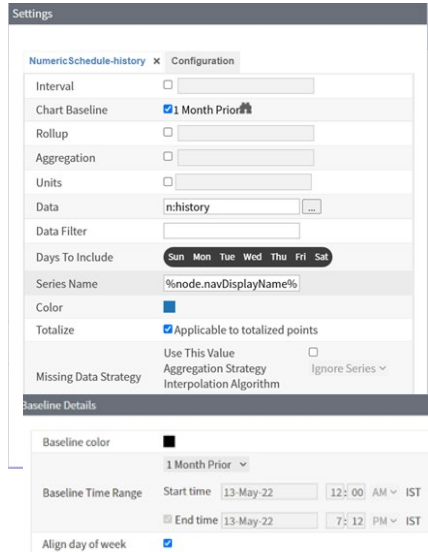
Settings

NumericSchedule-history × Configuration

| | |
|---|---|
| Interval | ☐ |
| Chart Baseline | ☑ 1 Month Prior |
| Rollup | ☐ |
| Aggregation | ☐ |
| Units | ☐ |
| Data | n:history ... |
| Data Filter | |
| Days To Include | Sun Mon Tue Wed Thu Fri Sat |
| Series Name | %node.navDisplayName% |
| Color | |
| Totalize | ☑ Applicable to totalized points |
| Missing Data Strategy | Use This Value ☐ Aggregation Strategy Ignore Series ˅ Interpolation Algorithm |

Baseline Details

| | |
|---|---|
| Baseline color | |
| Baseline Time Range | 1 Month Prior ˅ Start time 13-May-22 12 : 00 AM ˅ IST End time 13-May-22 7 : 12 PM ˅ IST |
| Align day of week | ☑ |